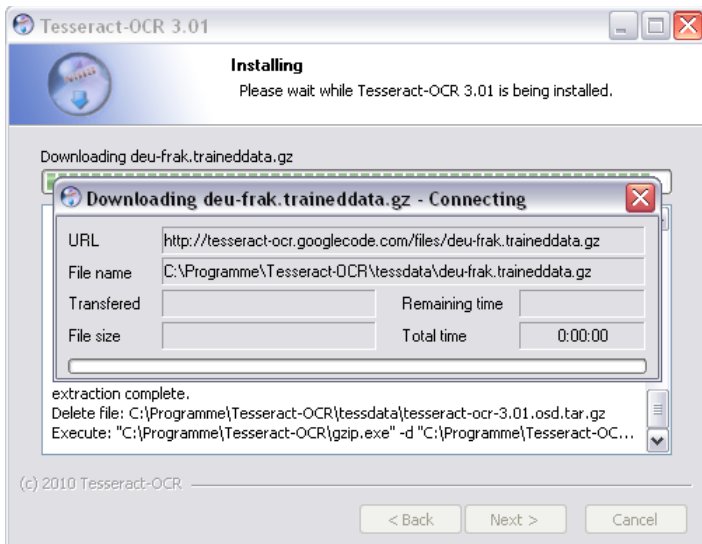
Tesseract-OCR 3.01

Installing

Please wait while Tesseract-OCR 3.01 is being installed.

Downloading deu-frak.traineddata.gz

Downloading deu-frak.traineddata.gz - Connecting

| URL | http://tesseract-ocr.googlecode.com/files/deu-frak.traineddata.gz | | |
|---|---|---|---|
| File name | C:\Programme\Tesseract-OCR\tessdata\deu-frak.traineddata.gz | | |
| Transfered | | Remaining time | |
| File size | | Total time | 0:00:00 |

extraction complete.
Delete file: C:\Programme\Tesseract-OCR\tessdata\tesseract-ocr-3.01.osd.tar.gz
Execute: "C:\Programme\Tesseract-OCR\gzip.exe" -d "C:\Programme\Tesseract-OC...

(c) 2010 Tesseract-OCR

< Back Next > Cancel